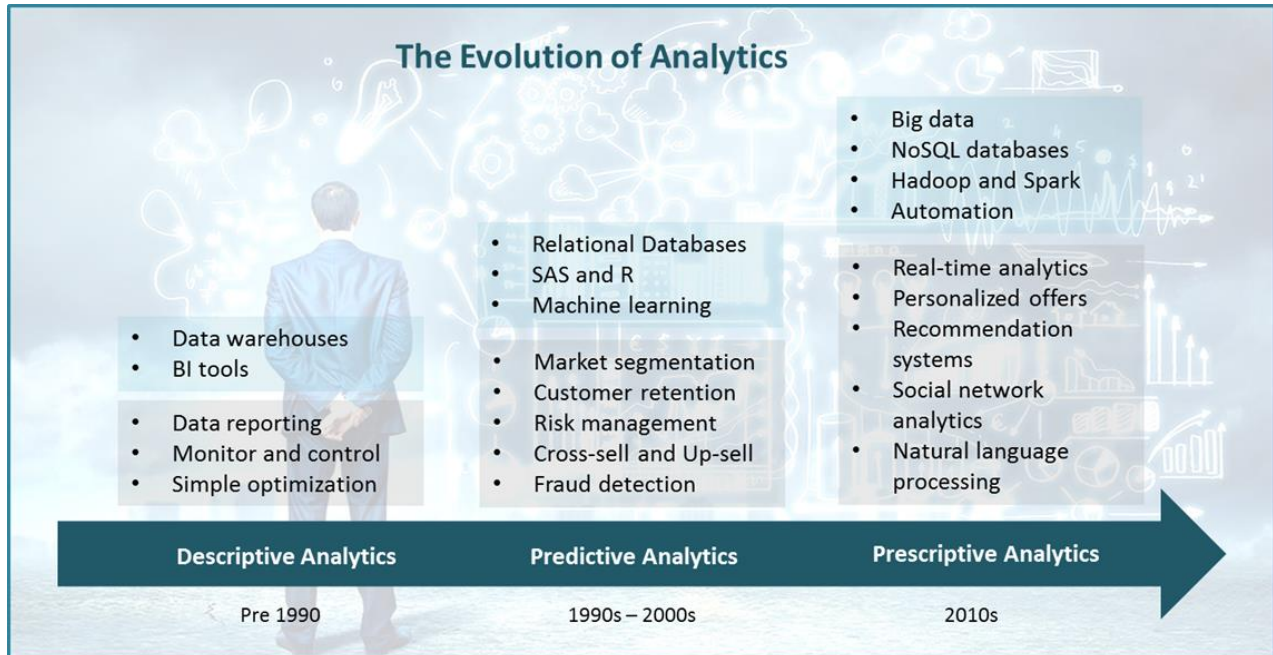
The Evolution of Analytics

- Data warehouses
- BI tools

- Data reporting
- Monitor and control
- Simple optimization

- Relational Databases
- SAS and R
- Machine learning

- Market segmentation
- Customer retention
- Risk management
- Cross-sell and Up-sell
- Fraud detection

- Big data
- NoSQL databases
- Hadoop and Spark
- Automation

- Real-time analytics
- Personalized offers
- Recommendation systems
- Social network analytics
- Natural language processing

Descriptive Analytics

Pre 1990

Predictive Analytics

1990s – 2000s

Prescriptive Analytics

2010s